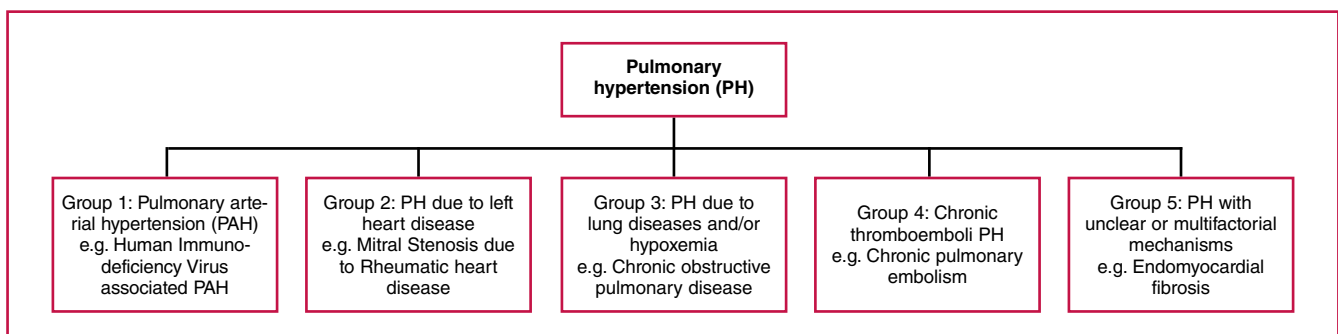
Pulmonary hypertension (PH)

Group 1: Pulmonary arterial hypertension (PAH) e.g. Human Immunodeficiency Virus associated PAH

Group 2: PH due to left heart disease e.g. Mitral Stenosis due to Rheumatic heart disease

Group 3: PH due to lung diseases and/or hypoxemia e.g. Chronic obstructive pulmonary disease

Group 4: Chronic thromboemboli PH e.g. Chronic pulmonary embolism

Group 5: PH with unclear or multifactorial mechanisms e.g. Endomyocardial fibrosis